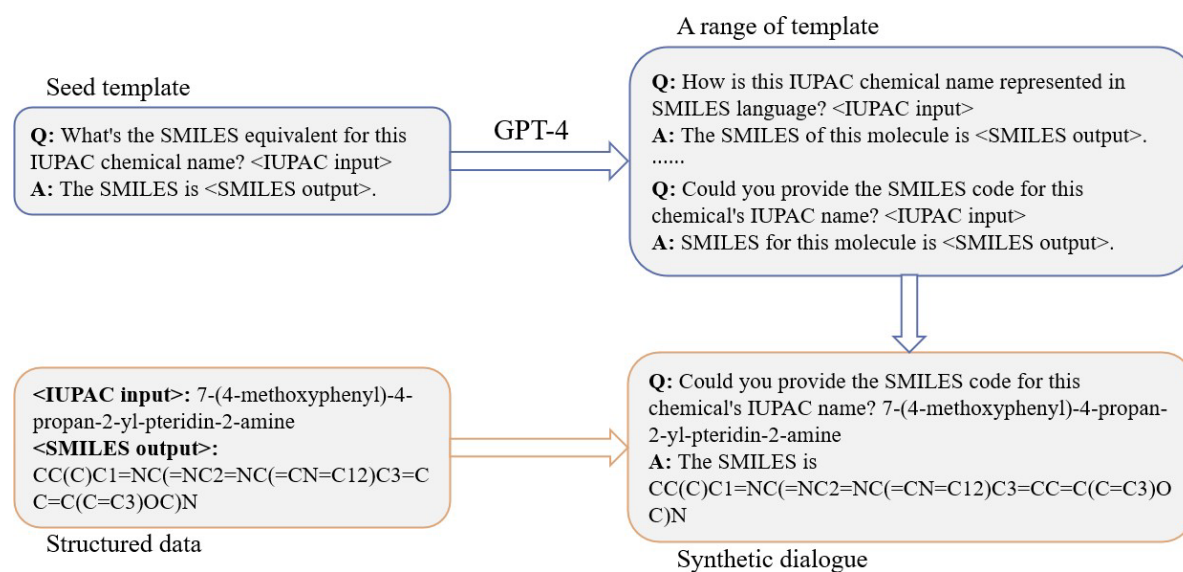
Seed template

Q: What's the SMILES equivalent for this IUPAC chemical name? <IUPAC input>
A: The SMILES is <SMILES output>.

GPT-4

A range of template

Q: How is this IUPAC chemical name represented in SMILES language? <IUPAC input>
A: The SMILES of this molecule is <SMILES output>.
......
Q: Could you provide the SMILES code for this chemical's IUPAC name? <IUPAC input>
A: SMILES for this molecule is <SMILES output>.

<IUPAC input>: 7-(4-methoxyphenyl)-4-propan-2-yl-pteridin-2-amine
<SMILES output>:
CC(C)C1=NC(=NC2=NC(=CN=C12)C3=CC=C(C=C3)OC)N

Structured data

Q: Could you provide the SMILES code for this chemical's IUPAC name? 7-(4-methoxyphenyl)-4-propan-2-yl-pteridin-2-amine
A: The SMILES is
CC(C)C1=NC(=NC2=NC(=CN=C12)C3=CC=C(C=C3)OC)N

Synthetic dialogue